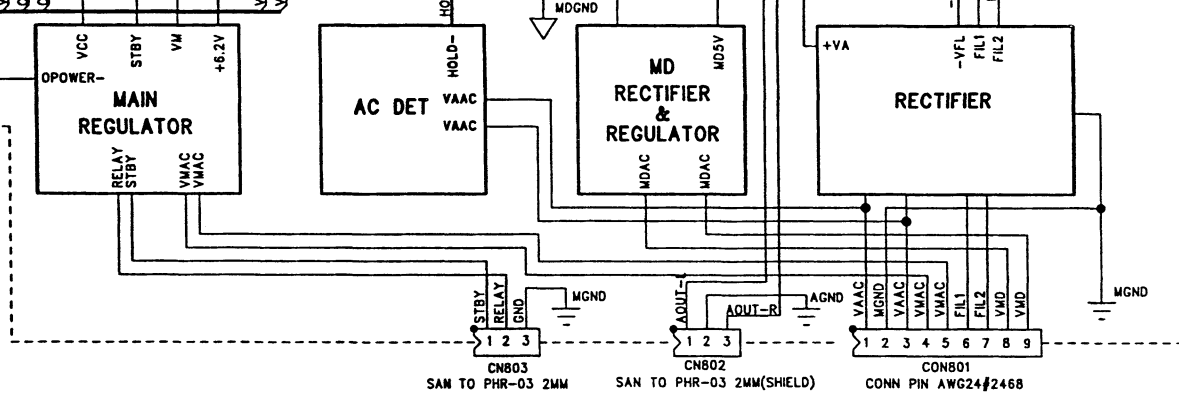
MDGND

VCC
STBY
VM
+6.2V
OPOWER-
MAIN
REGULATOR
RELAY
STBY
VMAC
VMAC

HOLD-
AC DET
VAAC
VAAC

MD
RECTIFIER
&
REGULATOR
MD5V
MDAC
MDAC

+VA
-VFL
FIL1
FIL2
RECTIFIER

STBY
RELAY
GND
MGND
1 2 3
CN803
SAM TO PHR-03 2MM

AOUT-L
AOUT-R
AGND
1 2 3
CN802
SAN TO PHR-03 2MM(SHIELD)

VAAC
MGND
VAAC
VMAC
VMAC
FIL1
FIL2
VMD
VMD
MGND
1 2 3 4 5 6 7 8 9
CON801
CONN PIN AWG24#2468